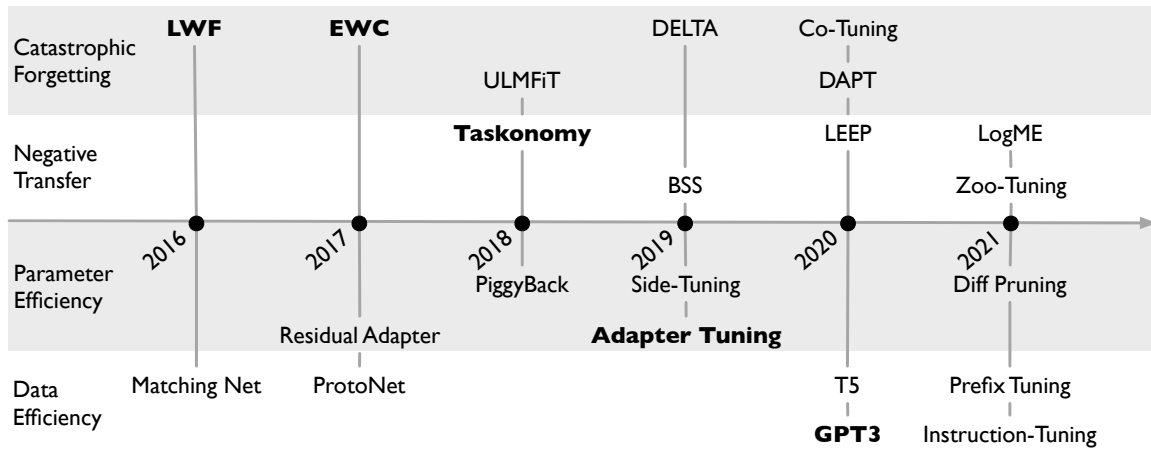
Catastrophic Forgetting

Negative Transfer

Parameter Efficiency

Data Efficiency

**LWF**

Matching Net

2016

**EWC**

Residual Adapter

ProtoNet

2017

ULMFiT

**Taskonomy**

2018

PiggyBack

DELTA

BSS

2019

Side-Tuning

**Adapter Tuning**

Co-Tuning

DAPT

LEEP

2020

T5

**GPT3**

LogME

Zoo-Tuning

2021

Diff Pruning

Prefix Tuning

Instruction-Tuning